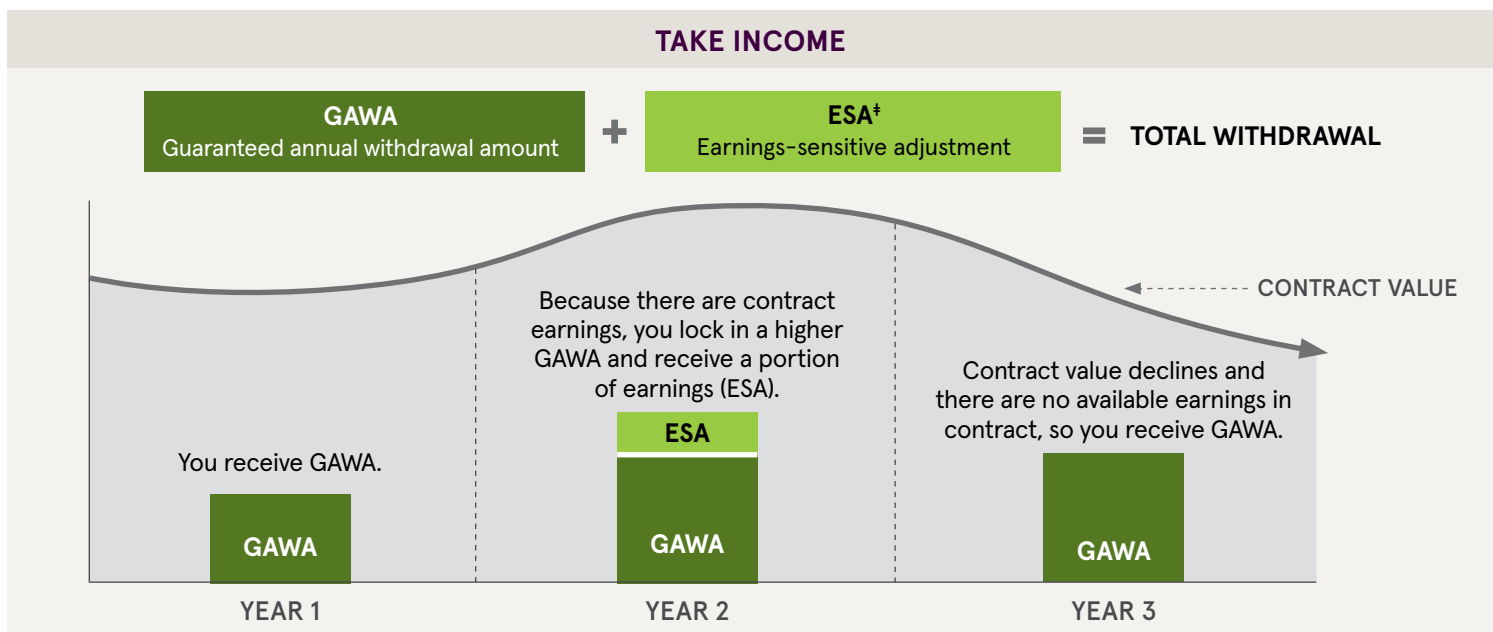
TAKE INCOME

GAWA
Guaranteed annual withdrawal amount

+

ESA‡
Earnings-sensitive adjustment

=

TOTAL WITHDRAWAL

CONTRACT VALUE

You receive GAWA.

GAWA

Because there are contract earnings, you lock in a higher GAWA and receive a portion of earnings (ESA).

ESA

GAWA

Contract value declines and there are no available earnings in contract, so you receive GAWA.

GAWA

YEAR 1

YEAR 2

YEAR 3